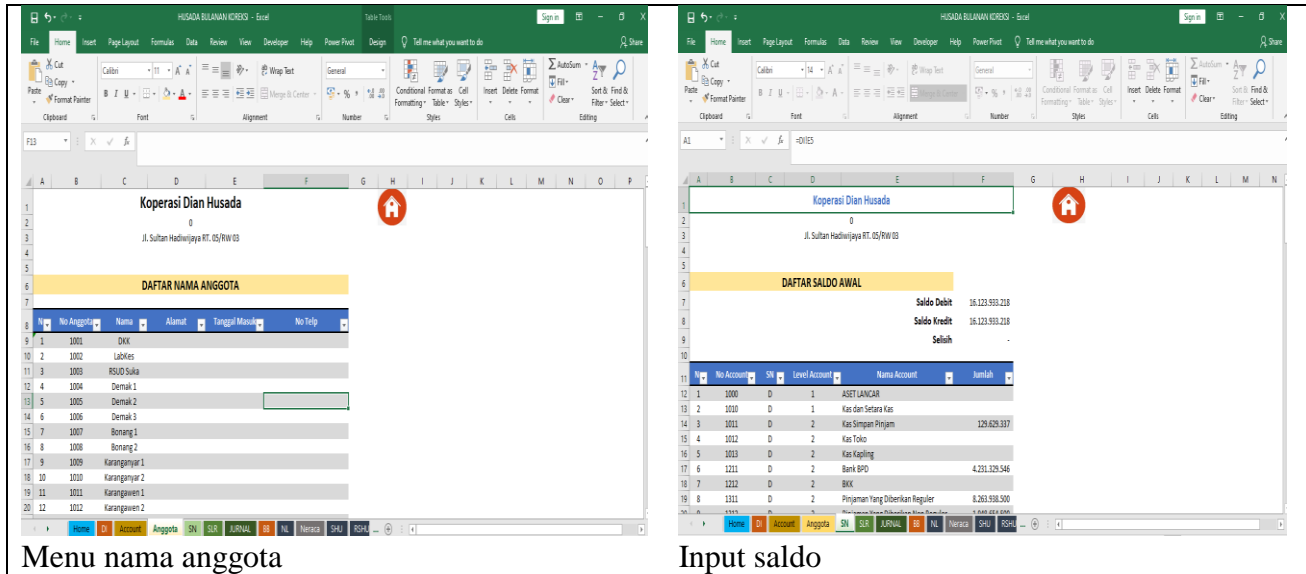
HUSADA BULANAN KOREKSI - Excel

Table Tools

Sign in

File Home Insert Page Layout Formulas Data Review View Developer Help Power Pivot Design Tell me what you want to do Share

Cut Copy Format Painter Paste Clipboard Calibri 11 Font Wrap Text Merge & Center Alignment General Number Conditional Formatting Format as Table Cell Styles Styles Insert Delete Format Cells AutoSum Fill Clear Sort & Filter Find & Select Editing

F13

| | A | B | C | D | E | F |
|---|---|---|---|---|---|---|
| 1 | | | Koperasi Dian Husada | | | |
| 2 | | | 0 | | | |
| 3 | | | Jl. Sultan Hadiwijaya RT. 05/RW 03 | | | |
| 6 | | | DAFTAR NAMA ANGGOTA | | | |
| 8 | No | No Anggota | Nama | Alamat | Tanggal Masuk | No Telp |
| 9 | 1 | 1001 | DKK | | | |
| 10 | 2 | 1002 | LabKes | | | |
| 11 | 3 | 1003 | RSUD Suka | | | |
| 12 | 4 | 1004 | Demak 1 | | | |
| 13 | 5 | 1005 | Demak 2 | | | |
| 14 | 6 | 1006 | Demak 3 | | | |
| 15 | 7 | 1007 | Bonang 1 | | | |
| 16 | 8 | 1008 | Bonang 2 | | | |
| 17 | 9 | 1009 | Karanganyar 1 | | | |
| 18 | 10 | 1010 | Karanganyar 2 | | | |
| 19 | 11 | 1011 | Karangawen 1 | | | |
| 20 | 12 | 1012 | Karangawen 2 | | | |

Home DI Account Anggota SN SLR JURNAL BB NL Neraca SHU RSHU ...

Menu nama anggota

HUSADA BULANAN KOREKSI - Excel

Sign in

File Home Insert Page Layout Formulas Data Review View Developer Help Power Pivot Tell me what you want to do Share

Cut Copy Format Painter Paste Clipboard Calibri 14 Font Wrap Text Merge & Center Alignment General Number Conditional Formatting Format as Table Cell Styles Styles Insert Delete Format Cells AutoSum Fill Clear Sort & Filter Find & Select Editing

A1 =DI!E5

| | A | B | C | D | E | F |
|---|---|---|---|---|---|---|
| 1 | | | | | Koperasi Dian Husada | |
| 2 | | | | | 0 | |
| 3 | | | | | Jl. Sultan Hadiwijaya RT. 05/RW 03 | |
| 6 | | | | DAFTAR SALDO AWAL | | |
| 7 | | | | | Saldo Debit | 16.123.933.218 |
| 8 | | | | | Saldo Kredit | 16.123.933.218 |
| 9 | | | | | Selisih | - |
| 11 | No | No Account | SN | Level Account | Nama Account | Jumlah |
| 12 | 1 | 1000 | D | 1 | ASET LANCAR | |
| 13 | 2 | 1010 | D | 1 | Kas dan Setara Kas | |
| 14 | 3 | 1011 | D | 2 | Kas Simpan Pinjam | 129.629.337 |
| 15 | 4 | 1012 | D | 2 | Kas Toko | |
| 16 | 5 | 1013 | D | 2 | Kas Kapling | |
| 17 | 6 | 1211 | D | 2 | Bank BPD | 4.231.329.546 |
| 18 | 7 | 1212 | D | 2 | BKK | |
| 19 | 8 | 1311 | D | 2 | Pinjaman Yang Diberikan Reguler | 8.263.938.500 |

Home DI Account Anggota SN SLR JURNAL BB NL Neraca SHU RSHU ...

Input saldo